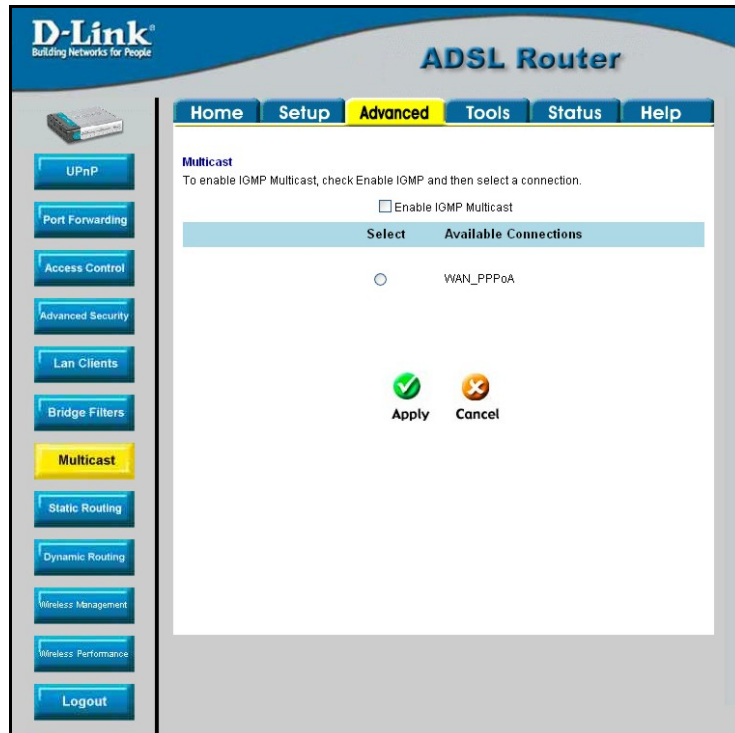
D-Link
Building Networks for People

ADSL Router

Home | Setup | Advanced | Tools | Status | Help

UPnP
Port Forwarding
Access Control
Advanced Security
Lan Clients
Bridge Filters
Multicast
Static Routing
Dynamic Routing
Wireless Management
Wireless Performance
Logout

Multicast
To enable IGMP Multicast, check Enable IGMP and then select a connection.

Enable IGMP Multicast

| Select | Available Connections |
|---|---|
| ○ | WAN_PPPoA |

Apply Cancel